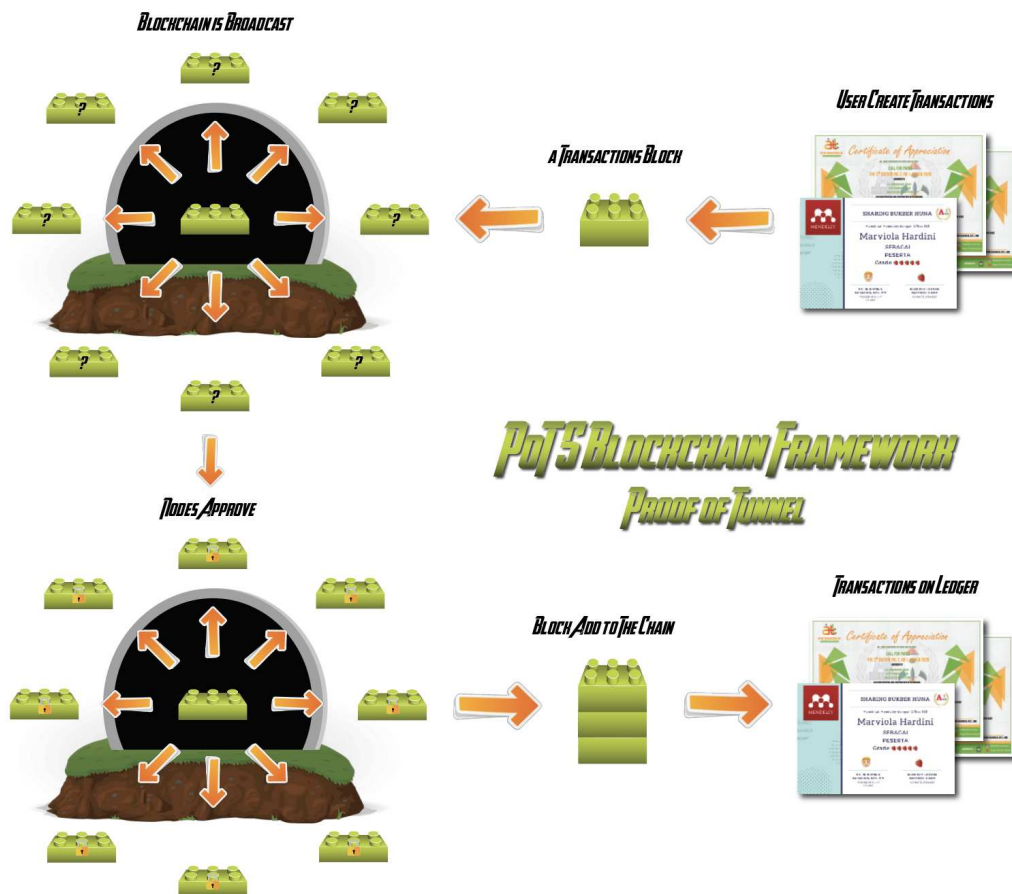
Blockchain is Broadcast

?

?

?

?

?

?

?

?

User Create Transactions

a Transactions Block

Certificate of Appreciation

MENDELEY

SHARING BURSER HUNA

Marviola Hardini

SFRACAI

PESERTA

Nodes Approve

PoTS Blockchain Framework

Proof of Tunnel

Transactions on Ledger

Block Add to The Chain

Certificate of Appreciation

MENDELEY

SHARING BURSER HUNA

Marviola Hardini

SFRACAI

PESERTA